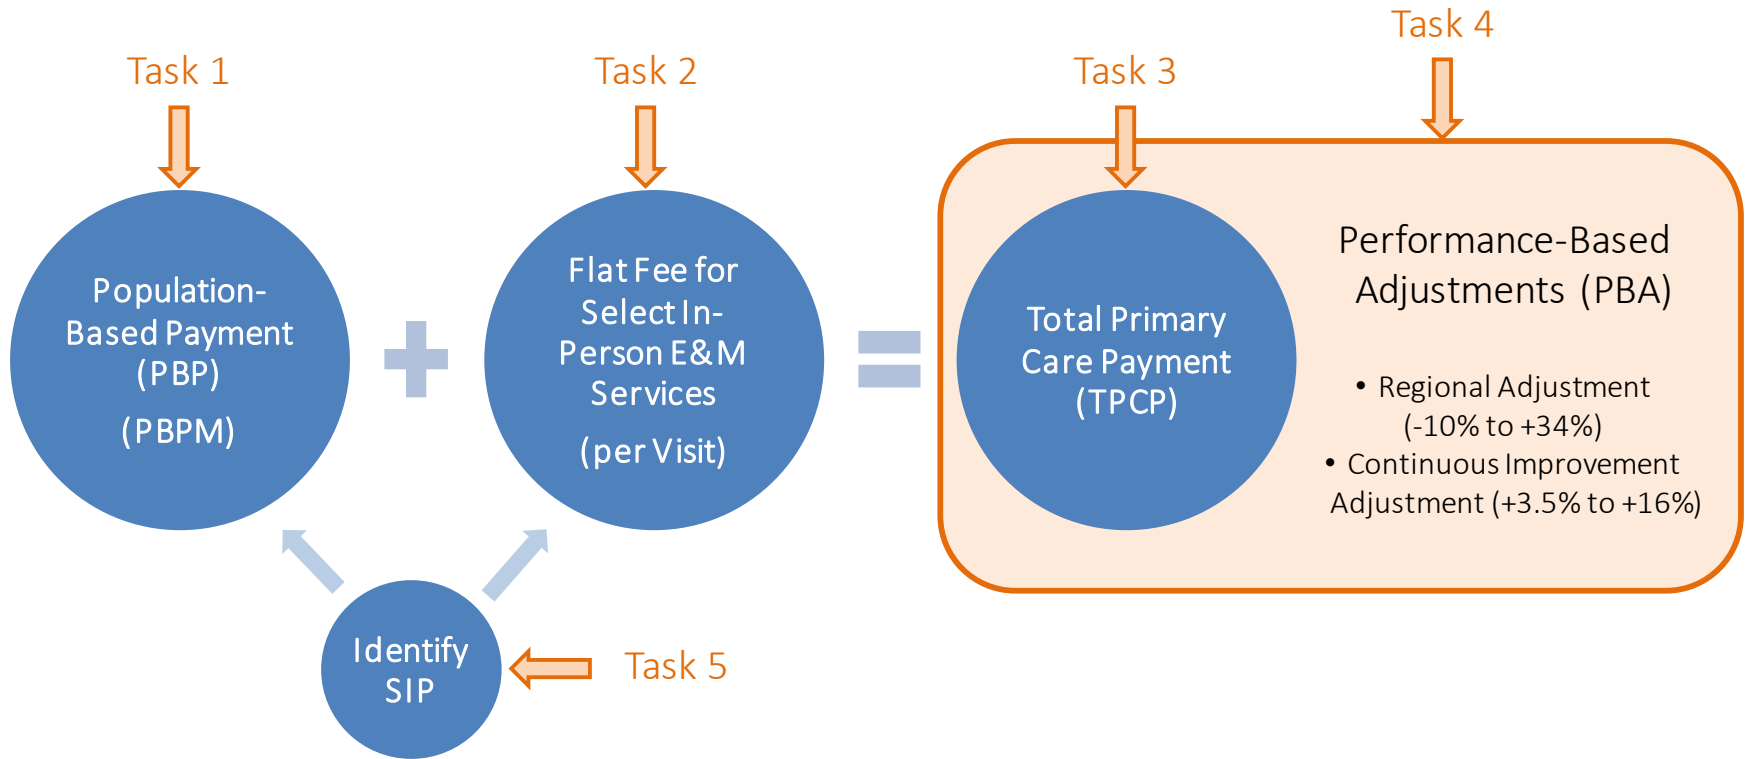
Task 4

Task 1

Task 2

Task 3

Population-Based Payment (PBP)

(PBPM)

+

Flat Fee for Select In-Person E&M Services

(per Visit)

=

Total Primary Care Payment (TPCP)

Performance-Based Adjustments (PBA)

• Regional Adjustment (-10% to +34%)
• Continuous Improvement Adjustment (+3.5% to +16%)

Identify SIP

Task 5